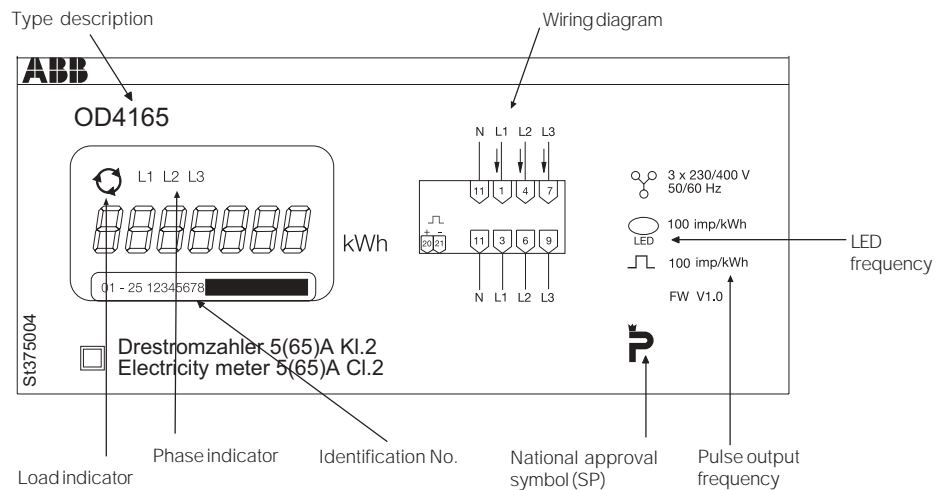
Type description

Wiring diagram

ABB

OD4165

L1 L2 L3

kWh

01 - 25 12345678

N L1 L2 L3

11 1 4 7

+ -
20 21

11 3 6 9

N L1 L2 L3

3 x 230/400 V
50/60 Hz

100 imp/kWh
LED

LED frequency

100 imp/kWh

FW V1.0

St375004

Drestromzahler 5(65)A Kl.2
Electricity meter 5(65)A Cl.2

P

Load indicator

Phase indicator

Identification No.

National approval symbol (SP)

Pulse output frequency